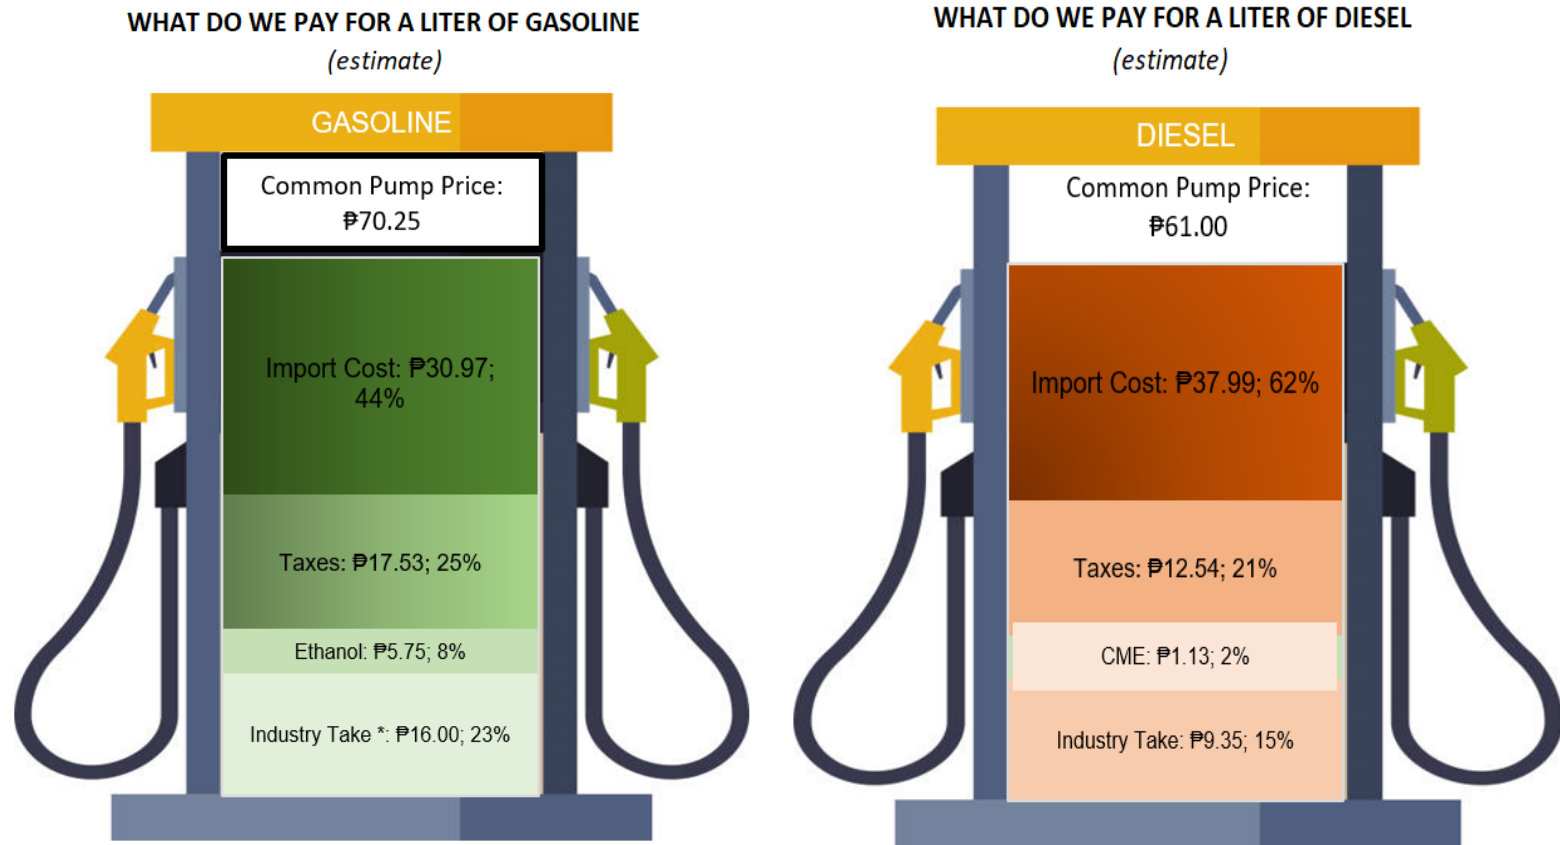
WHAT DO WE PAY FOR A LITER OF GASOLINE
(estimate)

GASOLINE

Common Pump Price:
₱70.25

Import Cost: ₱30.97; 44%

Taxes: ₱17.53; 25%

Ethanol: ₱5.75; 8%

Industry Take *: ₱16.00; 23%

WHAT DO WE PAY FOR A LITER OF DIESEL
(estimate)

DIESEL

Common Pump Price:
₱61.00

Import Cost: ₱37.99; 62%

Taxes: ₱12.54; 21%

CME: ₱1.13; 2%

Industry Take: ₱9.35; 15%